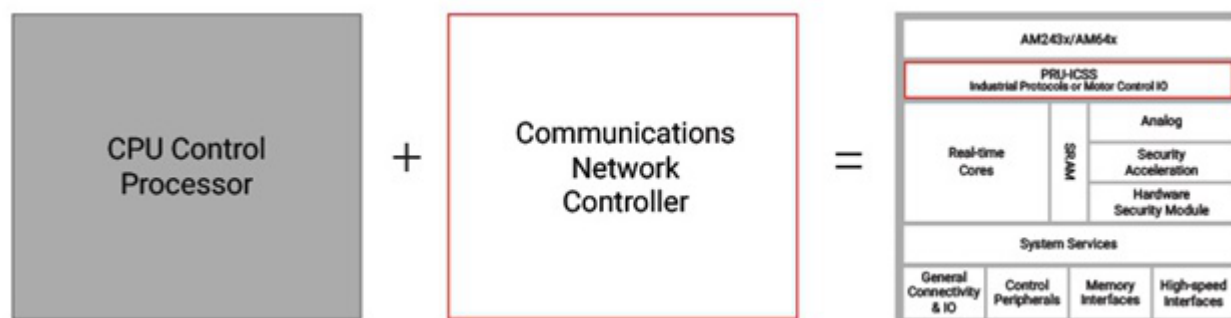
CPU Control Processor

+

Communications Network Controller

=

AM243x/AM64x

PRU-ICSS
Industrial Protocols or Motor Control IO

Real-time Cores

SRAM

Analog

Security Acceleration

Hardware Security Module

System Services

General Connectivity & IO

Control Peripherals

Memory Interfaces

High-speed Interfaces